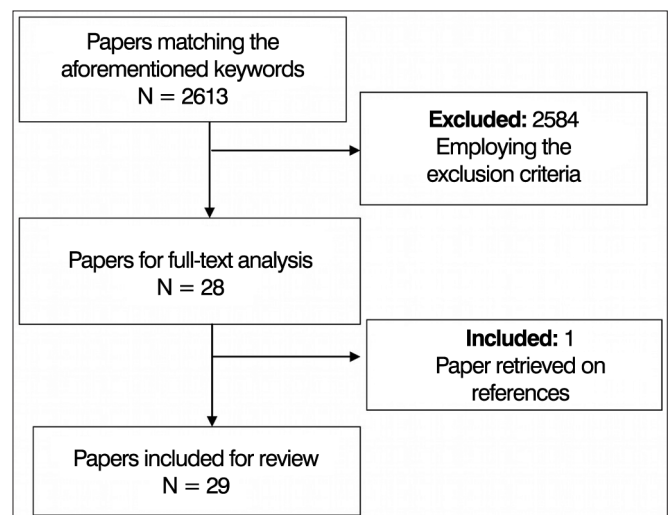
Papers matching the aforementioned keywords
N = 2613

**Excluded:** 2584
Employing the exclusion criteria

Papers for full-text analysis
N = 28

**Included:** 1
Paper retrieved on references

Papers included for review
N = 29